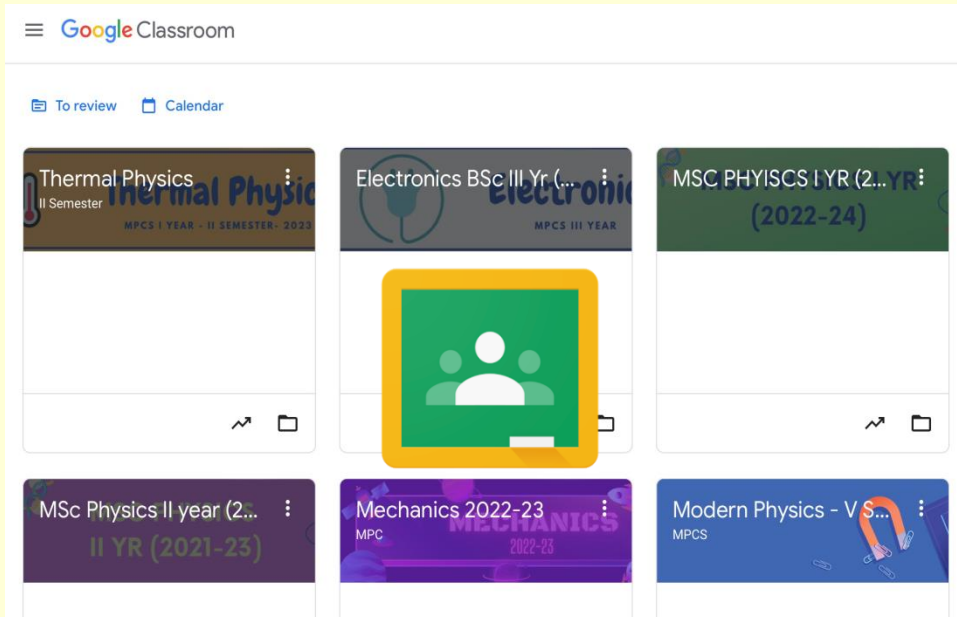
Google Classroom

To review Calendar

Thermal Physics
II Semester
Thermal Physic
MPCS I YEAR - II SEMESTER- 2023

Electronics BSc III Yr (...
Electronic
MPCS III YEAR

MSC PHYISCS I YR (2...
(2022-24)

MSc Physics II year (2...
II YR (2021-23)

Mechanics 2022-23
MPC
MECHANICS
2022-23

Modern Physics - V S...
MPCS